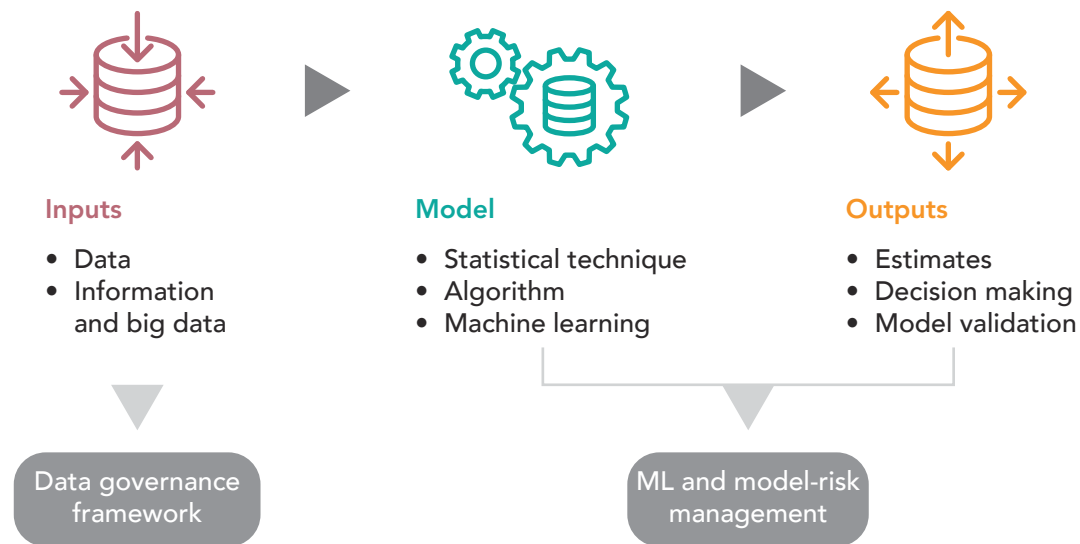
Inputs

- Data
- Information and big data

Model

- Statistical technique
- Algorithm
- Machine learning

Outputs

- Estimates
- Decision making
- Model validation

Data governance framework

ML and model-risk management